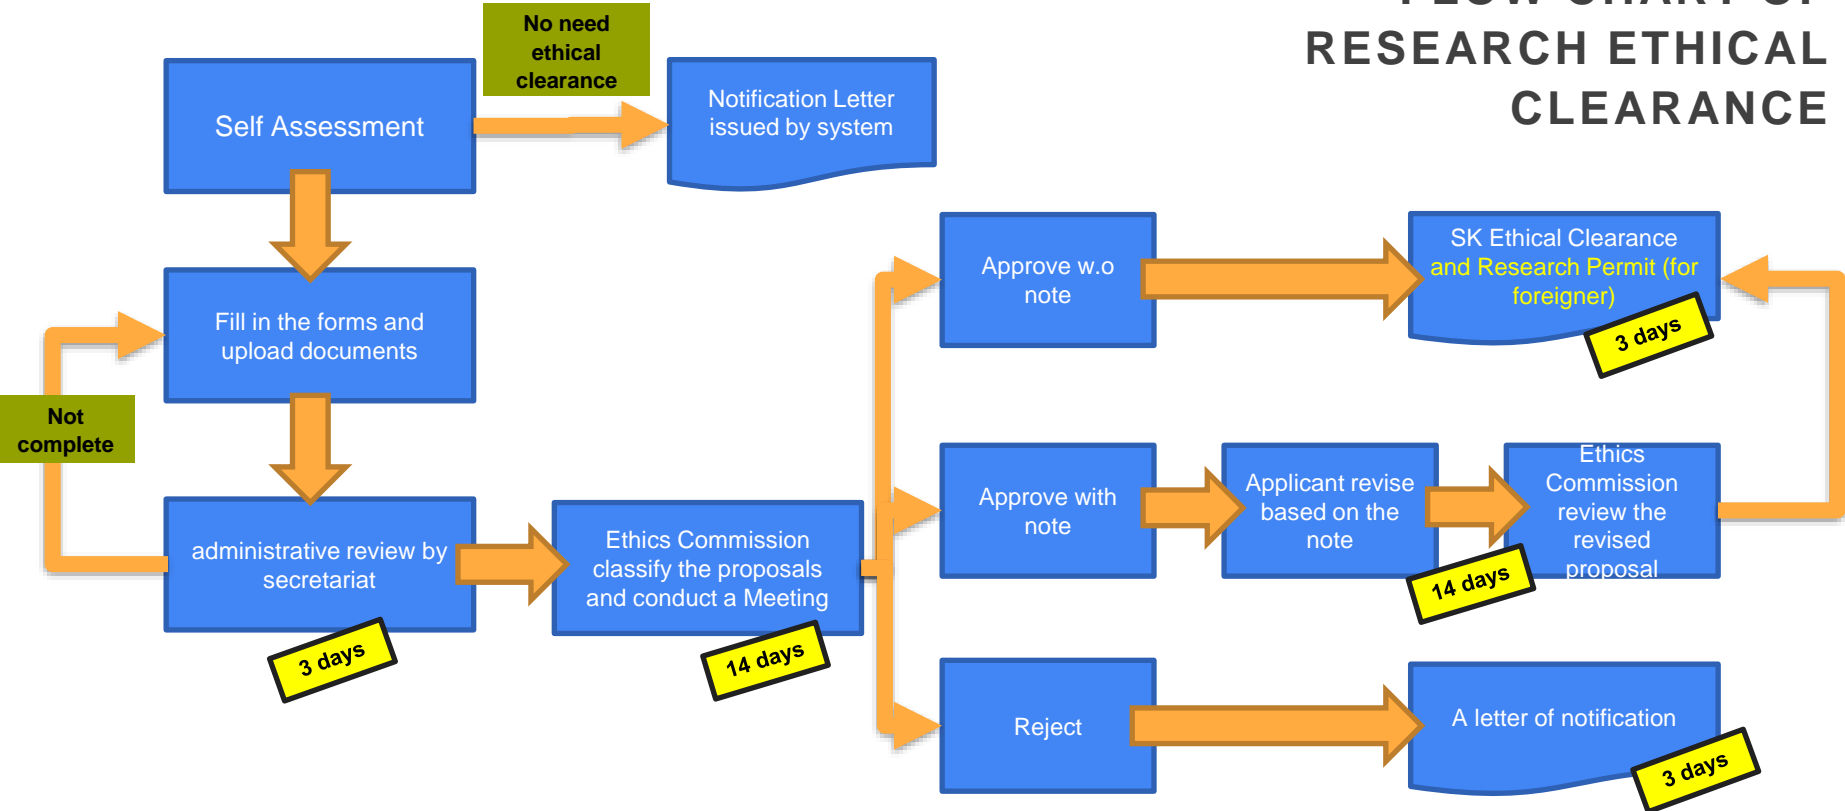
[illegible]
RESEARCH ETHICAL CLEARANCE

Self Assessment

No need ethical clearance

Notification Letter issued by system

Fill in the forms and upload documents

Not complete

administrative review by secretariat

3 days

Ethics Commission classify the proposals and conduct a Meeting

14 days

Approve w.o note

SK Ethical Clearance and Research Permit (for foreigner)

3 days

Approve with note

Applicant revise based on the note

14 days

Ethics Commission review the revised proposal

Reject

A letter of notification

3 days